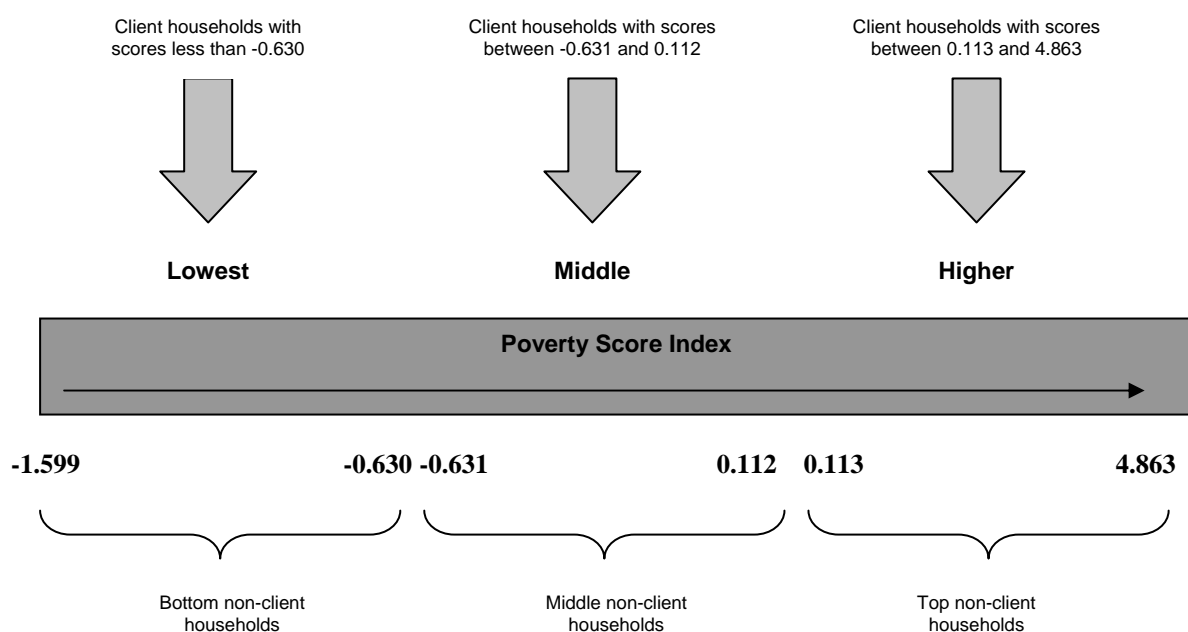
Client households with scores less than -0.630

Client households with scores between -0.631 and 0.112

Client households with scores between 0.113 and 4.863

Lowest

Middle

Higher

Poverty Score Index

-1.599

-0.630

-0.631

0.112

0.113

4.863

Bottom non-client households

Middle non-client households

Top non-client households